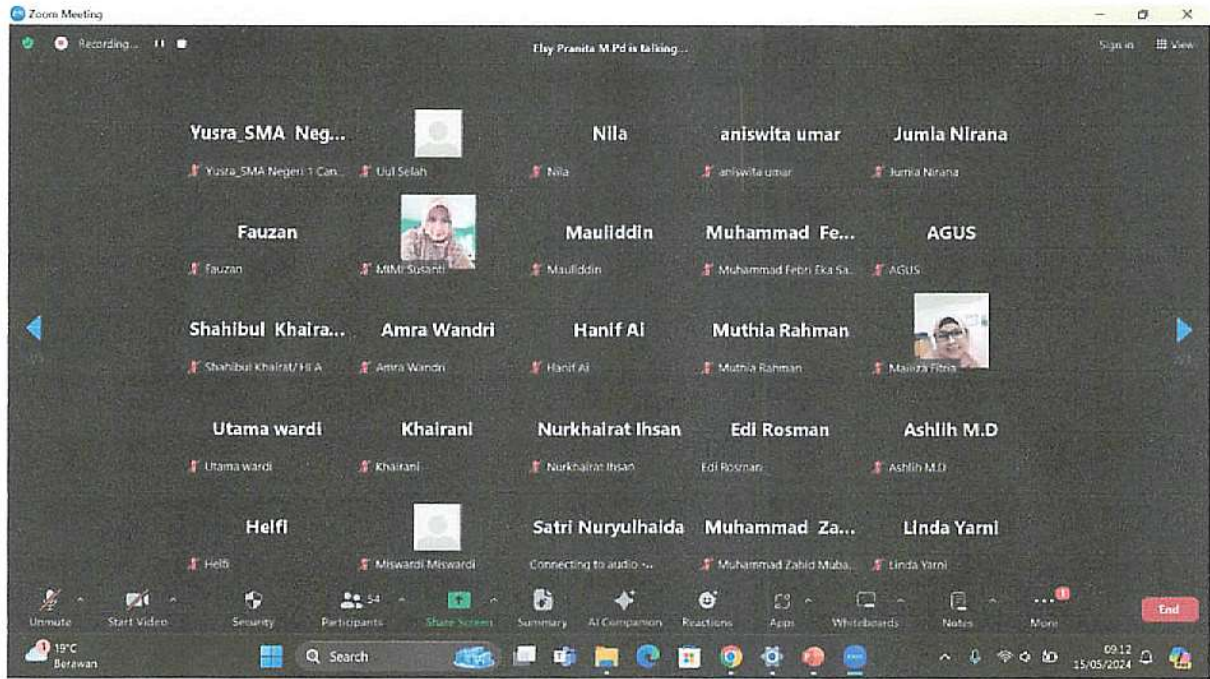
Zoom Meeting

Recording...

Elsy Pranita M.Pd is talking...

Sign in View

Yusra_SMA Neg...
Yusra_SMA Negeri 1 Can...

Uul Selah

Nila
Nila

aniswita umar
aniswita umar

Jumia Nirana
Jumia Nirana

Fauzan
Fauzan

MIMI Susanti

Mauliddin
Mauliddin

Muhammad Fe...
Muhammad Febri Eka Sa...

AGUS
AGUS

Shahibul Khaira...
Shahibul Khairat/ HI A

Amra Wandri
Amra Wandri

Hanif Al
Hanif Al

Muthia Rahman
Muthia Rahman

Maiiza Fitria

Utama wardi
Utama wardi

Khairani
Khairani

Nurkhairat Ihsan
Nurkhairat Ihsan

Edi Rosman
Edi Rosman

Ashlih M.D
Ashlih M.D

Helfi
Helfi

Miswardi Miswardi

Satri Nuryulhaida
Connecting to audio ...

Muhammad Za...
Muhammad Zahid Muba...

Linda Yarni
Linda Yarni

Unmute Start Video Security 54 Participants Share Screen Summary AI Companion Reactions Apps Whiteboards Notes More End

19°C Berawan Search 09.12 15/05/2024